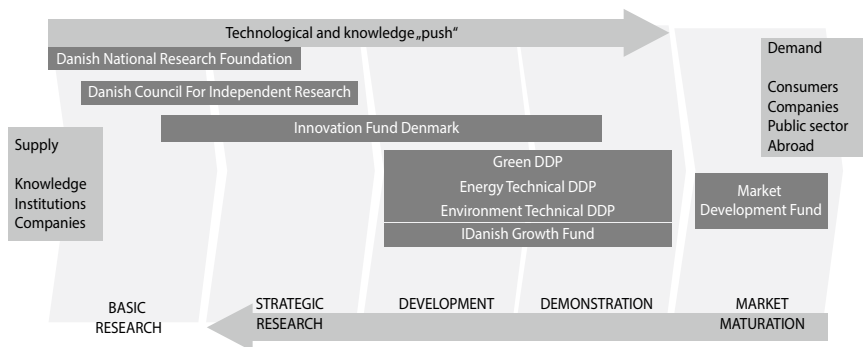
Technological and knowledge „push"

Danish National Research Foundation

Danish Council For Independent Research

Innovation Fund Denmark

Supply

Knowledge Institutions Companies

Green DDP
Energy Technical DDP
Environment Technical DDP
IDanish Growth Fund

Demand

Consumers
Companies
Public sector
Abroad

Market Development Fund

BASIC RESEARCH

STRATEGIC RESEARCH

DEVELOPMENT

DEMONSTRATION

MARKET MATURATION